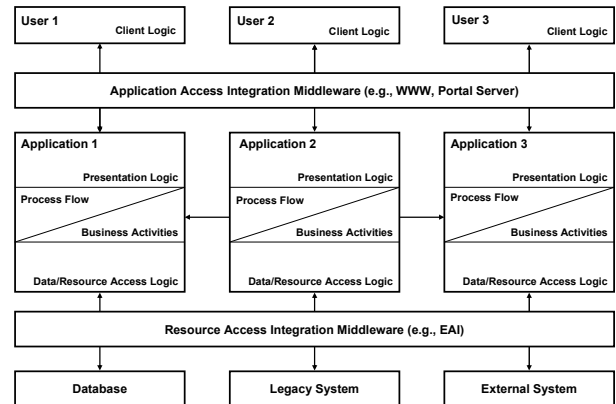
User 1
Client Logic

User 2
Client Logic

User 3
Client Logic

Application Access Integration Middleware (e.g., WWW, Portal Server)

Application 1
Presentation Logic
Process Flow
Business Activities
Data/Resource Access Logic

Application 2
Presentation Logic
Process Flow
Business Activities
Data/Resource Access Logic

Application 3
Presentation Logic
Process Flow
Business Activities
Data/Resource Access Logic

Resource Access Integration Middleware (e.g., EAI)

Database

Legacy System

External System